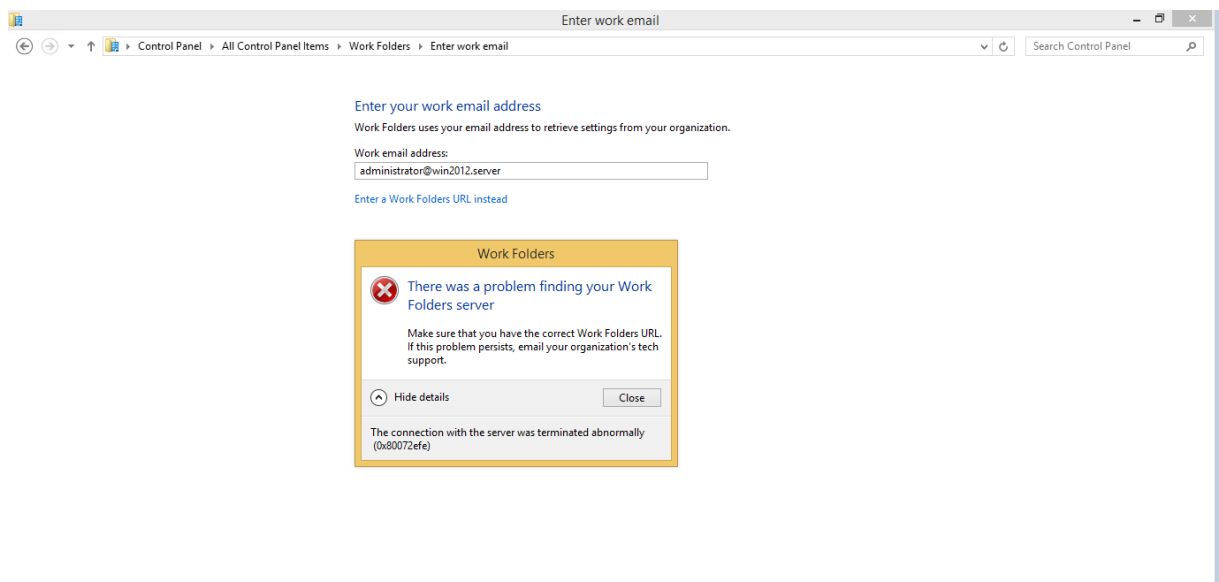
Enter work email

Control Panel ▸ All Control Panel Items ▸ Work Folders ▸ Enter work email

Search Control Panel

Enter your work email address

Work Folders uses your email address to retrieve settings from your organization.

Work email address:

administrator@win2012.server

Enter a Work Folders URL instead

Work Folders

There was a problem finding your Work Folders server

Make sure that you have the correct Work Folders URL. If this problem persists, email your organization's tech support.

Hide details

Close

The connection with the server was terminated abnormally (0x80072efe)